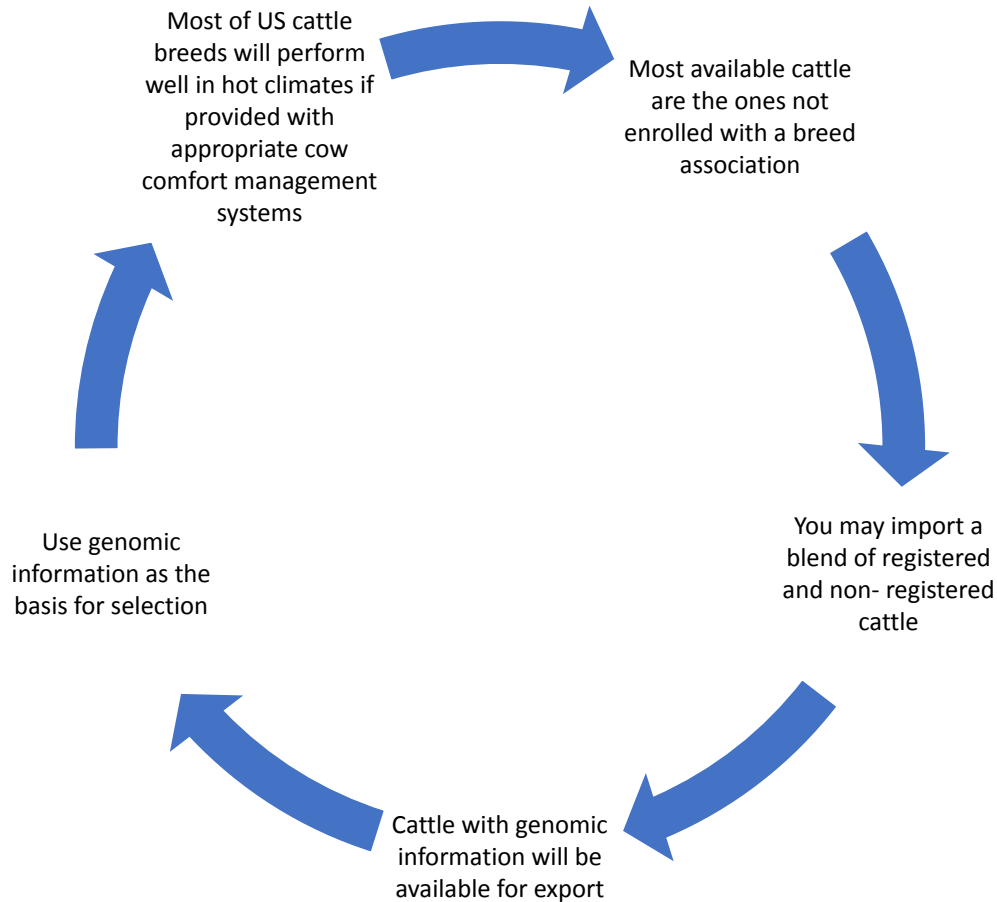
Most of US cattle breeds will perform well in hot climates if provided with appropriate cow comfort management systems

Most available cattle are the ones not enrolled with a breed association

You may import a blend of registered and non- registered cattle

Cattle with genomic information will be available for export

Use genomic information as the basis for selection